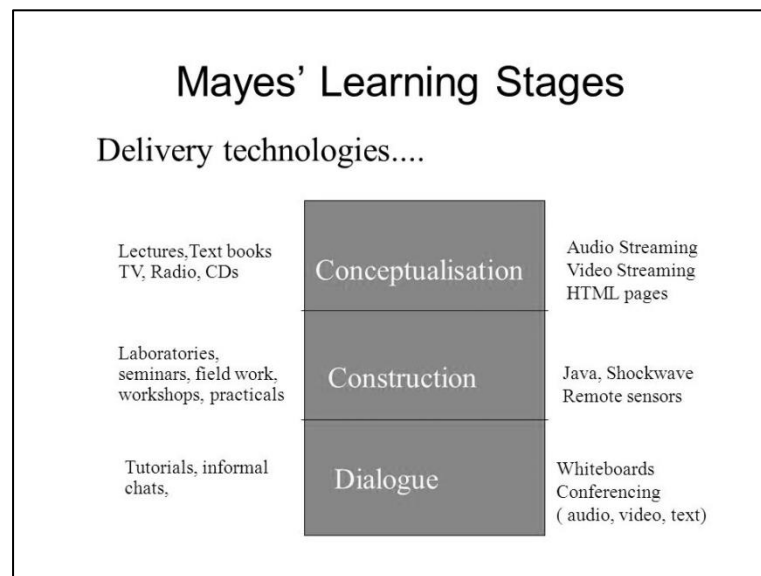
Mayes' Learning Stages

Delivery technologies....

Lectures,Text books
TV, Radio, CDs

Conceptualisation

Audio Streaming
Video Streaming
HTML pages

Laboratories, seminars, field work, workshops, practicals

Construction

Java, Shockwave
Remote sensors

Tutorials, informal chats,

Dialogue

Whiteboards
Conferencing
( audio, video, text)